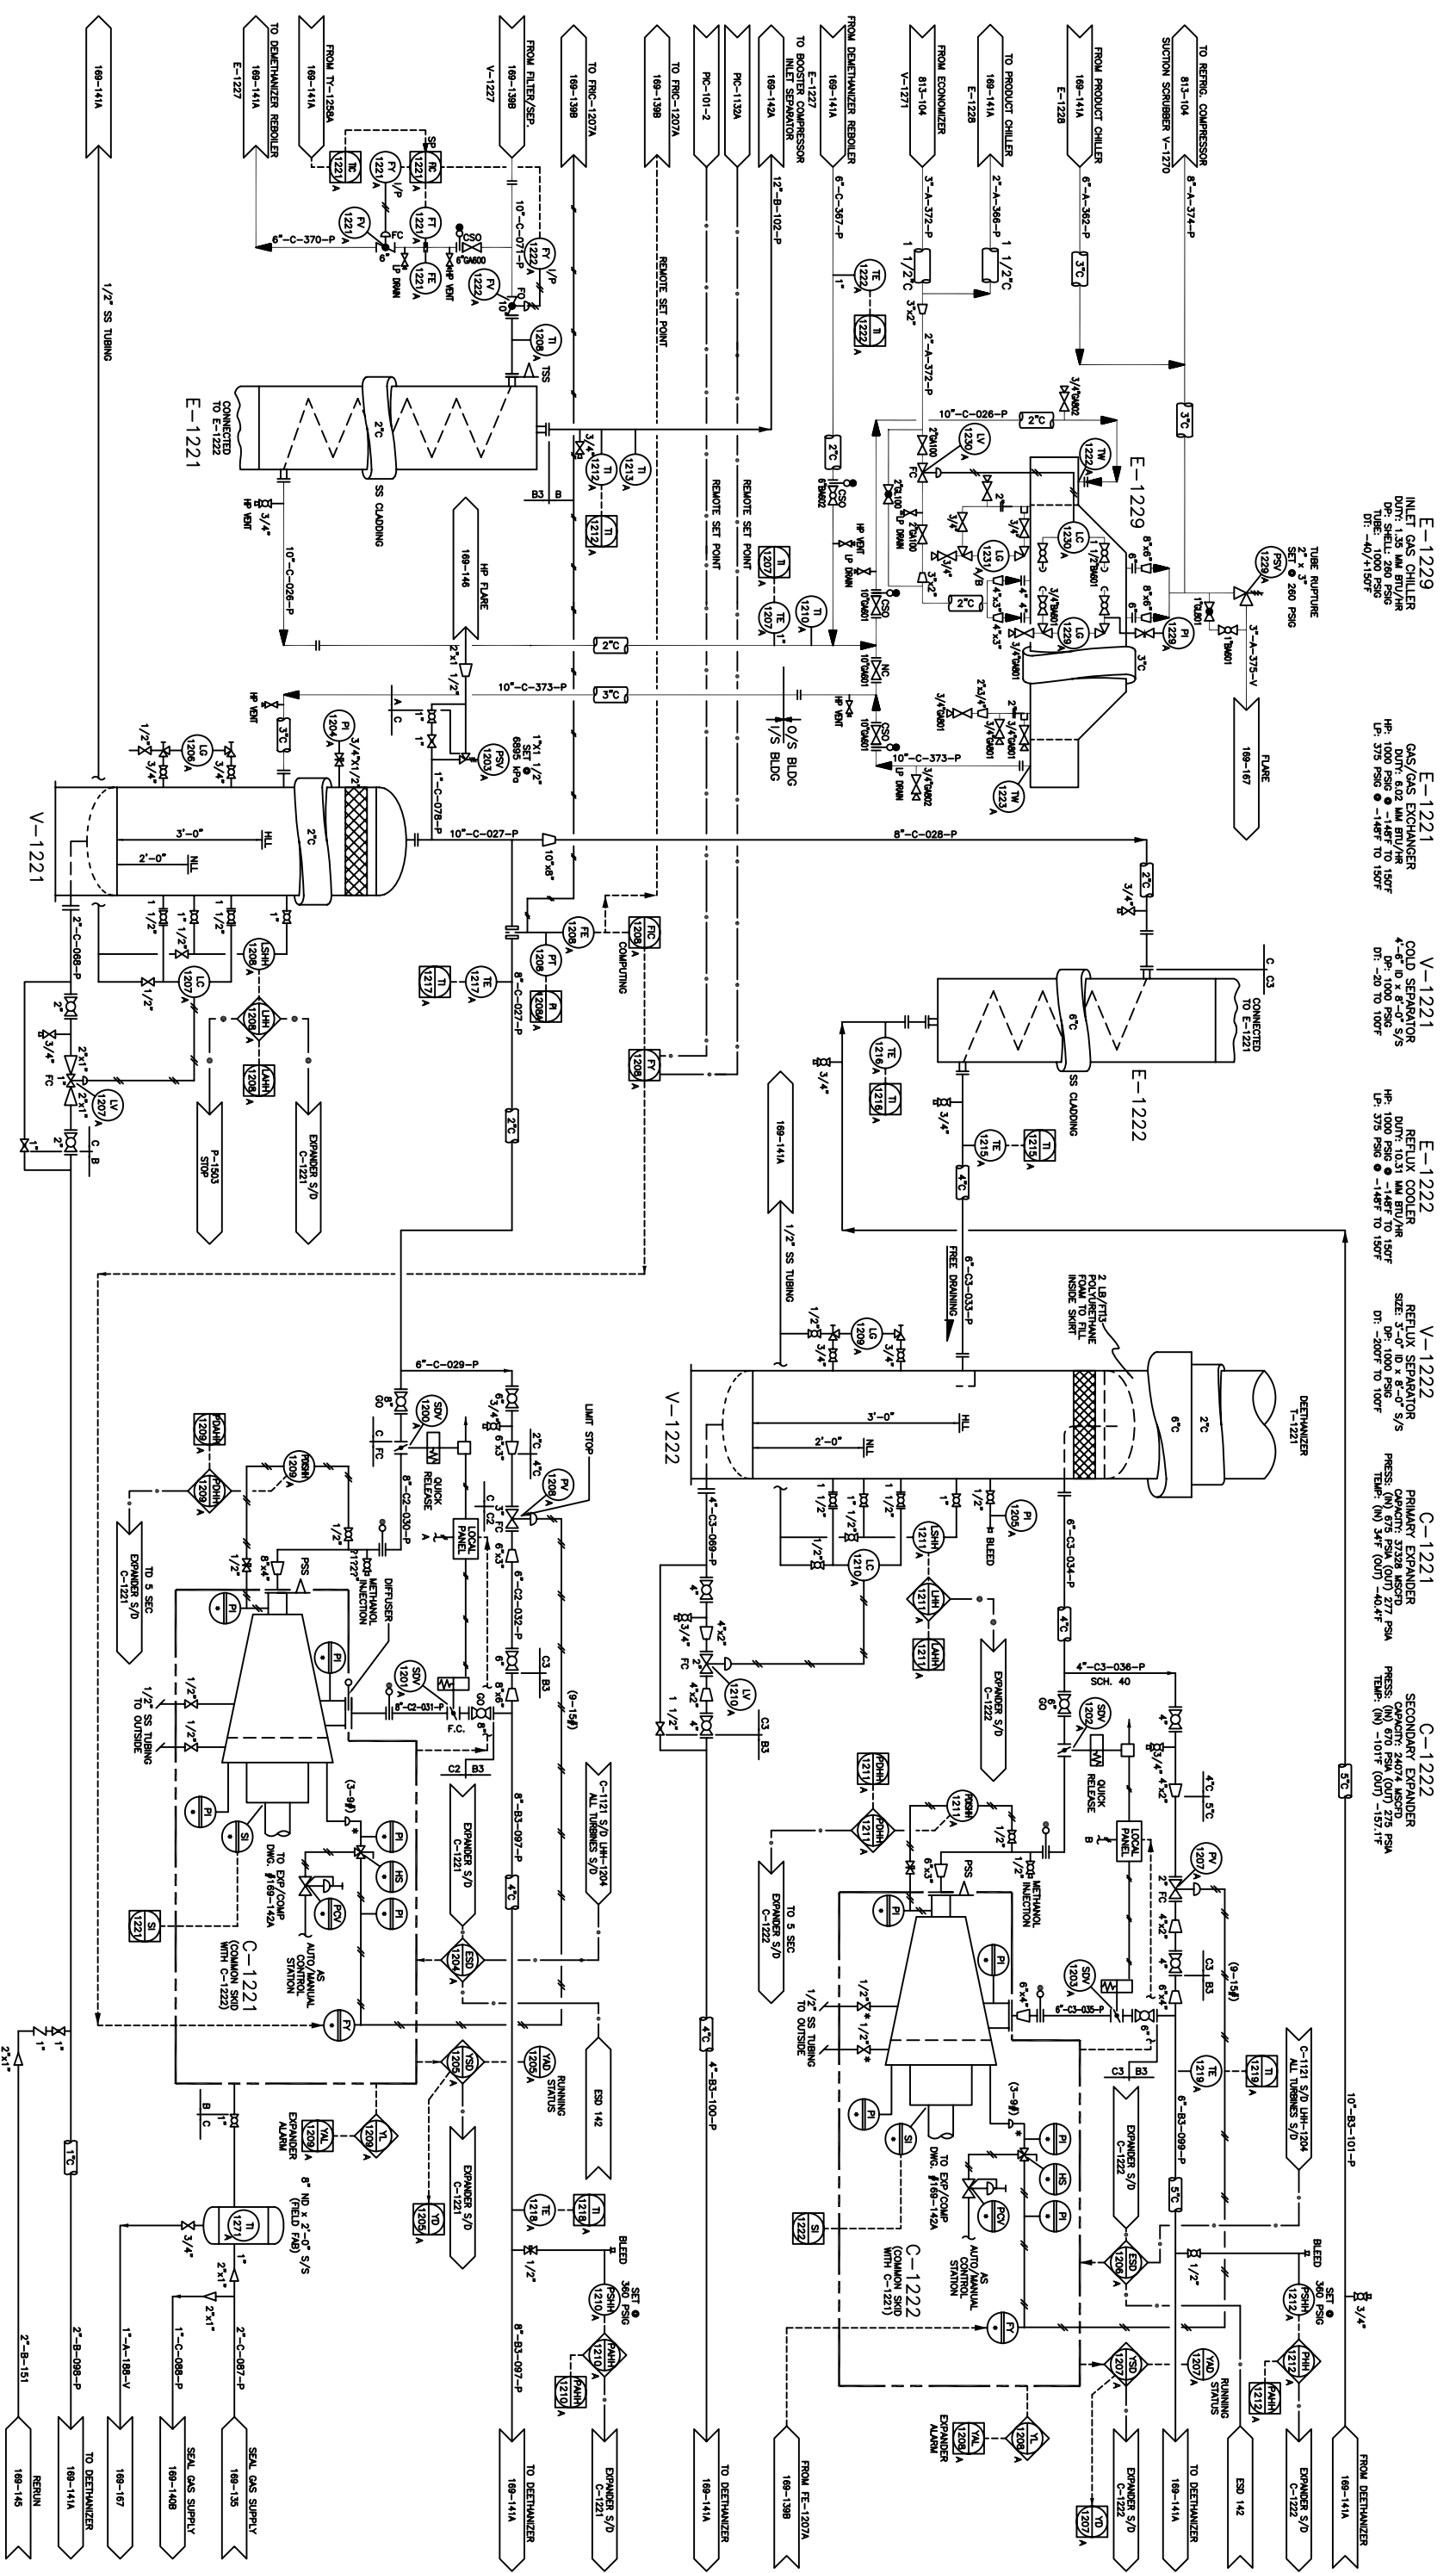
E-1229
INLET GAS CHILLER
DUTY: 3.54 MM BTU/HR
DP: SHELL: 260 PSIG
TUBE: 1000 PSIG
DT: -40/+150F

E-1221
GAS/GAS EXCHANGER
HP: 1000 PSIG @ -148F TO 150F
LP: 375 PSIG @ -148F TO 150F

V-1221
COLD SEPARATOR
4'-6" ID x 10'-0" S/S
DP: 1000 PSIG
DT: -20 TO 100F

E-1222
REFLUX COOLER
HP: 1000 PSIG @ -148F TO 150F
LP: 375 PSIG @ -148F TO 150F

V-1222
REFLUX SEPARATOR
SIZE: 3'-0" ID x 8'-0" S/S
DP: 1000 PSIG
DT: -200F TO 100F

C-1221
PRIMARY EXPANDER
PRESS: (IN) 675 PSIA (OUT) 277 PSIA
TEMP: (IN) 34F (OUT) -40.4F

C-1222
SECONDARY EXPANDER
PRESS: (IN) 670 PSIA (OUT) 275 PSIA
TEMP: (IN) -101F (OUT) -157.1F

169-141A
1/2" SS TUBING
TO DEMETHANIZER REBOILER 169-141A E-1227
FROM TY-1258A 169-141A
FROM FILTER/SEP. 169-139B V-1227
TO FRIC-1207A 169-139B
TO FRIC-1207A 169-139B
PIC-101-2
PIC-1132A
TO BOOSTER COMPRESSOR INLET SEPARATOR 169-142A
FROM DEMETHANIZER REBOILER 169-141A E-1227
FROM ECONOMIZER 813-104 V-1271
TO PRODUCT CHILLER 169-141A E-1228
FROM PRODUCT CHILLER 169-141A E-1228
TO REFRIG. COMPRESSOR SUCTION SCRUBBER V-1270 813-104
TC 1221
FY 1221 I/P
FC 1221
FT 1221
FV 1221
FE 1221
SP
FC
6"-C-370-P
6"
LP DRAIN
HP VENT
CSO
6"GA600
10"-C-071-P
FY 1222 I/P
FV 1222
FO
TI 1208
TSS
REMOTE SET POINT
12"-B-102-P
6"-C-367-P
TE 1222
TI 1222
1"
3"-A-372-P
1 1/2"C
3"x2"
2"-A-372-P
2"-A-366-P
1 1/2"C
6"-A-362-P
3"C
8"-A-374-P
3"C
3/4"GA602
10"-C-026-P
2"C
LV 1230
TW 1222
E-1229
PSV 1229
TUBE RUPTURE
SET @ 260 PSIG
2"x3"
1"GL601
1"GW601
3"-A-375-V
FLARE 169-167
LG 1230
LG 1231
LG 1229
PI 1229
8"x6"
6"x8"
2"C
3"C
CONNECTED TO E-1222
E-1221
2"C
SS CLADDING
3/4"
HP VENT
TI 1212
TI 1213
TI 1212
B3 B
10"-C-026-P
HP FLARE 169-146
REMOTE SET POINT
REMOTE SET POINT
TI 1207
TE 1207
TI 1210
2"C
CSO
10"GA601
HP VENT
LP DRAIN
NC
10"GA601
2"x1 1/2"
10"-C-373-P
3"C
O/S BLDG
I/S BLDG
CSO
10"GA601
10"-C-373-P
3/4"GA602
LP DRAIN
TW 1223
2"x3/4"
3/4"GA601
HP VENT
PI 1204
3/4"x1/2"
PSV 1203
1"x1 1/2"
SET @ 6895 KPa
1"-C-078-P
A C
LG 1206
1/2" 3/4"
3'-0" HLL
2'-0" NLL
2"C
V-1221
10"-C-027-P
8"-C-028-P
10"x8"
2"C
3/4"
C C3
CONNECTED TO E-1221
6"C
SS CLADDING
E-1222
FE 1208
FIC 1208
COMPUTING
PT 1208
FI 1208
TE 1217
TI 1217
8"-C-027-P
FY 1208
TE 1216
TI 1216
3/4"
TE 1215
TI 1215
4"C
169-141A
1/2" SS TUBING
FREE DRAINING
6"-C3-033-P
2 LB/FT3 POLYURETHANE FOAM TO FILL INSIDE SKIRT
5"C
2"-C-066-P
1 1/2"
1"
LSHH 1206
LC 1207
LSHH 1208
LAHH 1206
LV 1207
FC
2"x1"
P-1503 STOP
EXPANDER S/D C-1221
C B
2"C
6"-C-029-P
SDV 1200
QUICK RELEASE
LOCAL PANEL
6"x4"
PV 1208
LIMIT STOP
SET 4"C
C FC
8"-C2-030-P
PDAHH 1209
PDSHH 1209
PDHH 1209
TO 5 SEC EXPANDER S/D C-1221
PSS
METHANOL INJECTION
DIFFUSER
PI
PI
SDV 1201
8"-C2-031-P
F.C.
6"-C2-032-P
C3 B3
(9-15#)
C2 B3
1/2" SS TUBING TO OUTSIDE
(3-9#)
PI
SI
HS
PI
PCV
TO EXP/COMP DWG. #169-142A
AS AUTO/MANUAL CONTROL STATION
C-1221 (COMMON SKID WITH C-1222)
SI 1221
FY
EXPANDER S/D C-1221
ESD 1204
C-1121 S/D LHH-1204 ALL TURBINES S/D
8"-B3-097-P
4"C
ESD 142
YSD 1205
YAD 1205 RUNNING STATUS
B C
YL 1209
YAL 1209 EXPANDER ALARM
TI 1271
8" ND x 2'-0" S/S (FIELD FAB)
EXPANDER S/D C-1221
YD 1205
TE 1218
TI 1218
BLEED
PSHH 1210
SET @ 360 PSIG
PAHH 1210
PAHH 1210
8"-B3-097-P
V-1222
3'-0" HLL
2'-0" NLL
DEETHANIZER T-1221
6"C
2"C
LG 1209
PI 1205
BLEED
LSHH 1211
LC 1210
LHH 1211
LAHH 1211
EXPANDER S/D C-1222
6"-C3-034-P
4"-C3-069-P
LV 1210
FC
C3 B3
4"-C3-036-P
SCH. 40
4"C
SDV 1202
QUICK RELEASE
LOCAL PANEL
4"C 5"C
PV 1207
FC
PDAHH 1211
PDSHH 1211
PDHH 1211
TO 5 SEC EXPANDER S/D C-1222
METHANOL INJECTION
PSS
PI
PI
SDV 1203
6"-C3-035-P
(9-15#)
C3 B3
TE 1219
TI 1219
C-1121 S/D LHH-1204 ALL TURBINES S/D
10"-B3-101-P
1/2" SS TUBING TO OUTSIDE
(3-9#)
PI
HS
PI
SI
PCV
TO EXP/COMP DWG. #169-142A
AS AUTO/MANUAL CONTROL STATION
C-1222 (COMMON SKID WITH C-1221)
SI 1222
FY
EXPANDER S/D C-1222
ESD 1206
6"-B3-099-P
5"C
BLEED
PSHH 1212
SET @ 360 PSIG
PAHH 1212
PAHH 1212
4"-B3-100-P
4"C
YSD 1207
YAD 1207 RUNNING STATUS
YL 1208
YAL 1208 EXPANDER ALARM
YD 1207
2"x1"
1"
1"C
2"-B-151
2"-B-098-P
1"-A-188-V
1"-C-088-P
2"-C-087-P
2"x1"
3/4"
RERUN 169-145
TO DEETHANIZER 169-141A
169-167
SEAL GAS SUPPLY 169-140B
SEAL GAS SUPPLY 169-135
TO DEETHANIZER 169-141A
EXPANDER S/D C-1221
TO DEETHANIZER 169-141A
FROM FE-1207A 169-139B
EXPANDER S/D C-1222
TO DEETHANIZER 169-141A
ESD 142
EXPANDER S/D C-1222
FROM DEETHANIZER 169-141A